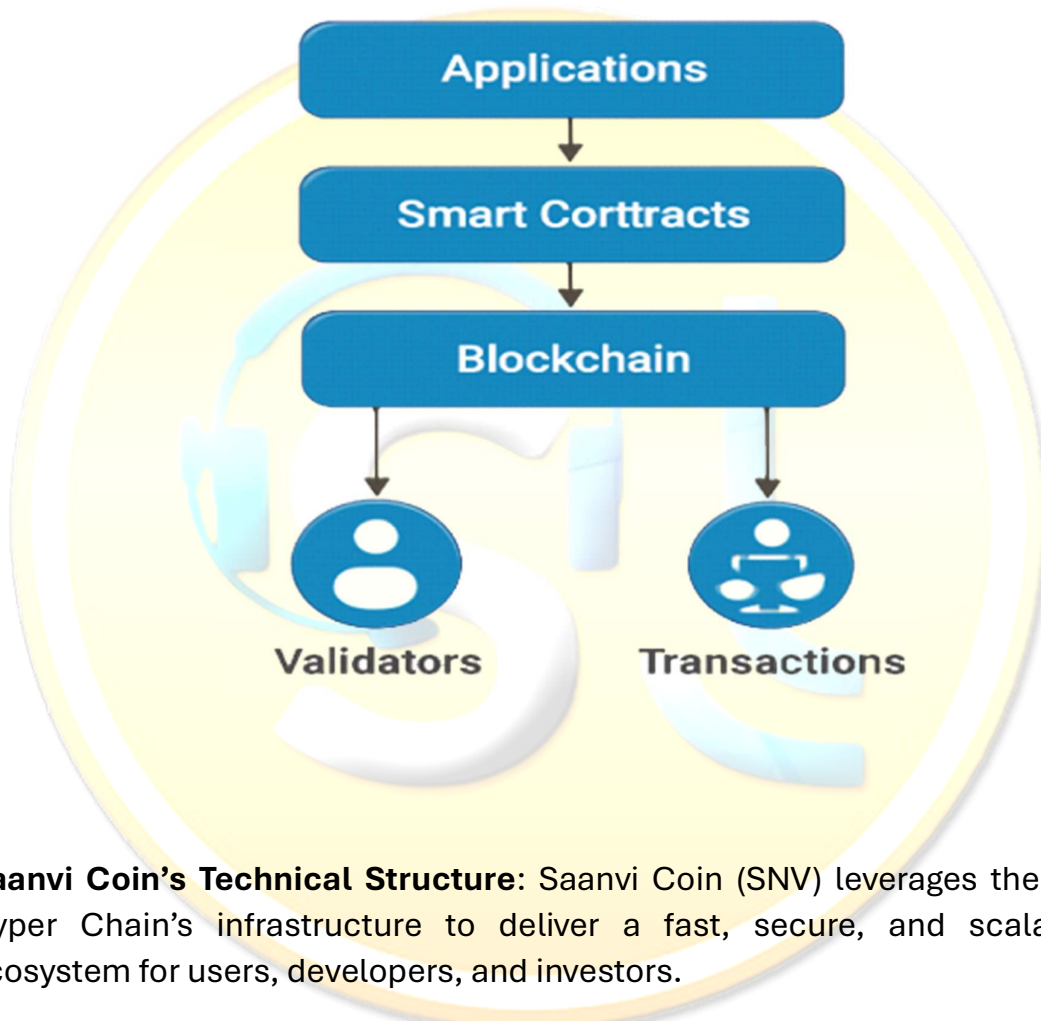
Applications

Smart Corttracts

Blockchain

Validators

Transactions

aanvi Coin's Technical Structure: Saanvi Coin (SNV) leverages the yper Chain's infrastructure to deliver a fast, secure, and scala cosystem for users, developers, and investors.